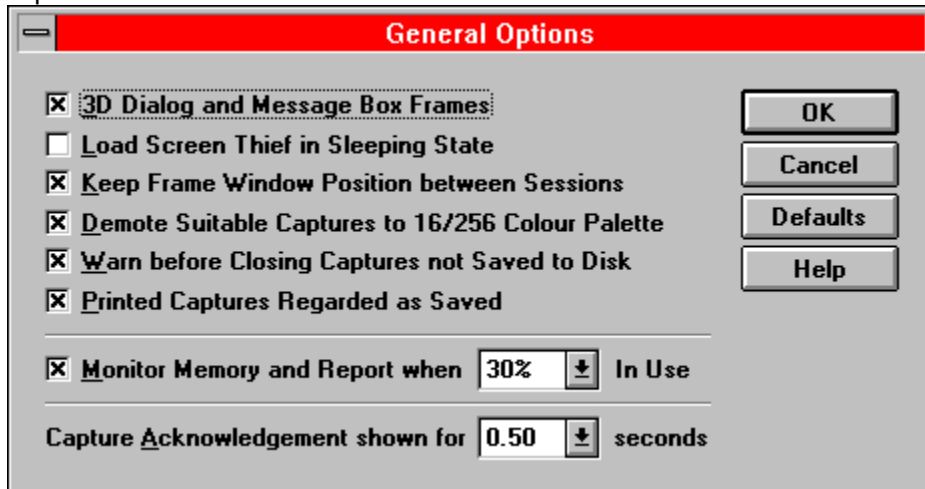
General Options

☒ 3D Dialog and Message Box Frames
☐ Load Screen Thief in Sleeping State
☒ Keep Frame Window Position between Sessions
☒ Demote Suitable Captures to 16/256 Colour Palette
☒ Warn before Closing Captures not Saved to Disk
☒ Printed Captures Regarded as Saved

☒ Monitor Memory and Report when 30% In Use

Capture Acknowledgement shown for 0.50 seconds

OK
Cancel
Defaults
Help